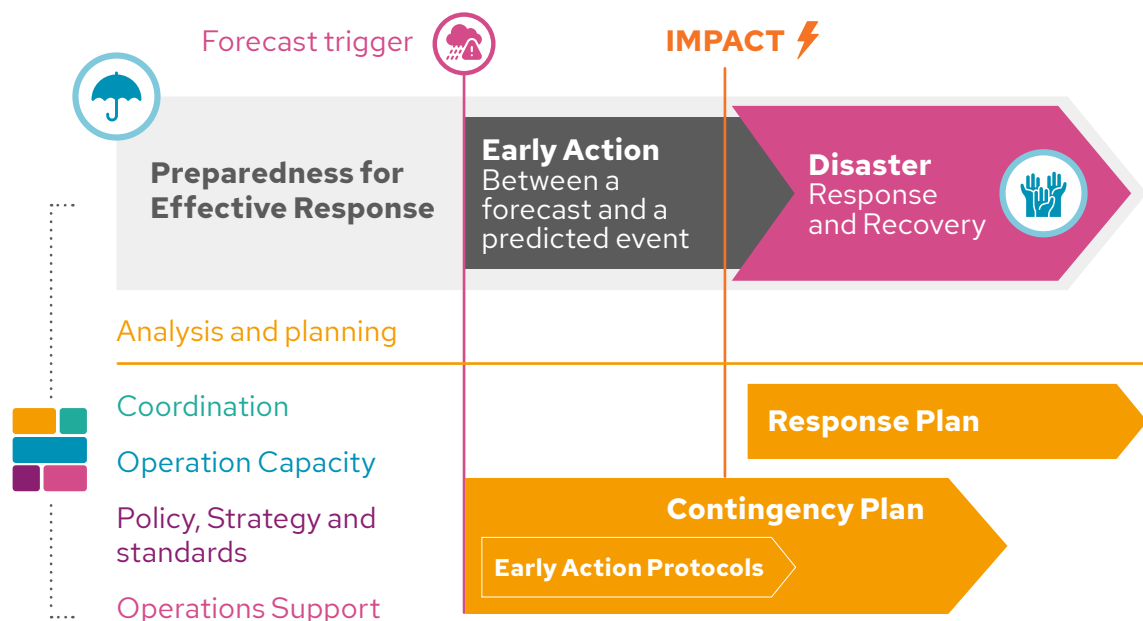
Forecast trigger

IMPACT

Preparedness for Effective Response

Early Action
Between a forecast and a predicted event

Disaster
Response and Recovery

Analysis and planning

Coordination

Operation Capacity

Policy, Strategy and standards

Operations Support

Response Plan

Contingency Plan

Early Action Protocols